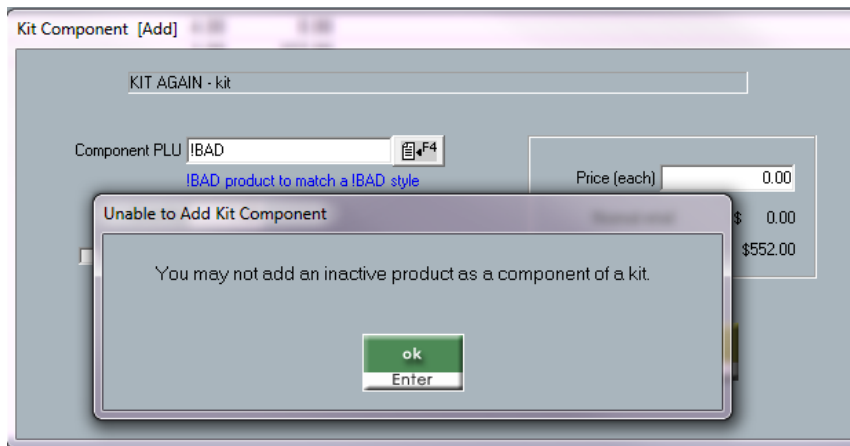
Kit Component [Add]

KIT AGAIN - kit

Component PLU !BAD

F4

!BAD product to match a !BAD style

Price (each) 0.00

$ 0.00

$552.00

Unable to Add Kit Component

You may not add an inactive product as a component of a kit.

ok
Enter